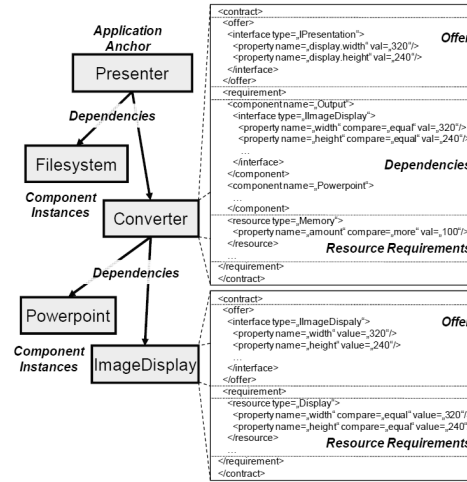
Application Anchor

Presenter

Dependencies

Filesystem

Component Instances

Converter

Dependencies

Powerpoint

Component Instances

ImageDisplay

<contract>
<offer>
<interface type=„IPresentation">
<property name=„display.width" val=„320"/>
<property name=„display.height" val=„240"/>
</interface>
</offer>
Offer
<requirement>
<component name=„Output">
<interface type=„IImageDisplay">
<property name=„width" compare=„equal" val=„320"/>
<property name=„height" compare=„equal" val=„240"/>
…
</interface>
</component>
<component name=„Powerpoint">
…
Dependencies
<resource type=„Memory">
<property name=„amount" compare=„more" val=„100"/>
</resource>
…
Resource Requirements
</requirement>
</contract>

<contract>
<offer>
<interface type=„IImageDisplay">
<property name=„width" value=„320"/>
<property name=„height" value=„240"/>
…
</interface>
</offer>
Offer
<requirement>
<resource type=„Display">
<property name=„width" compare=„equal" value=„320"/>
<property name=„height" compare=„equal" value=„240"/>
</resource>
…
Resource Requirements
</requirement>
</contract>